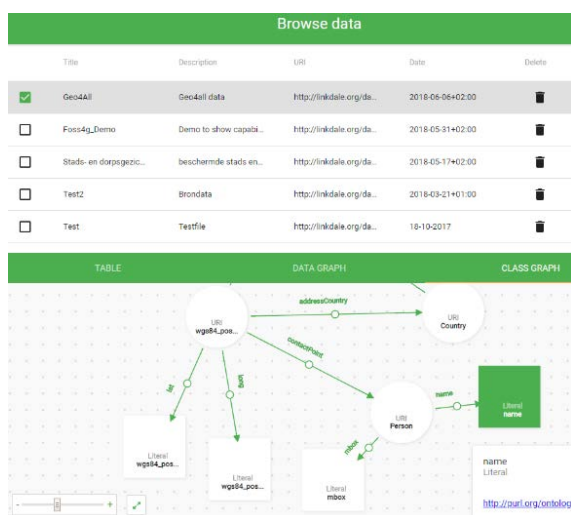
Browse data

| | Title | Description | URI | Date | Delete |
|---|---|---|---|---|---|
| | Geo4All | Geo4all data | http://linkdale.org/da... | 2018-06-06+02:00 | |
| | Foss4g_Demo | Demo to show capabi... | http://linkdale.org/da... | 2018-05-31+02:00 | |
| | Stads- en dorpsgezic... | beschermde stads en... | http://linkdale.org/da... | 2018-05-17+02:00 | |
| | Test2 | Brondata | http://linkdale.org/da... | 2018-03-21+01:00 | |
| | Test | Testfile | http://linkdale.org/da... | 18-10-2017 | |

TABLE DATA GRAPH CLASS GRAPH

URI
wgs84_pos...

addressCountry

URI
Country

contactPoint

lat

long

URI
Person

name

Literal
name

Literal
wgs84_pos...

Literal
wgs84_pos...

mbox

Literal
mbox

name
Literal

http://purl.org/ontolog